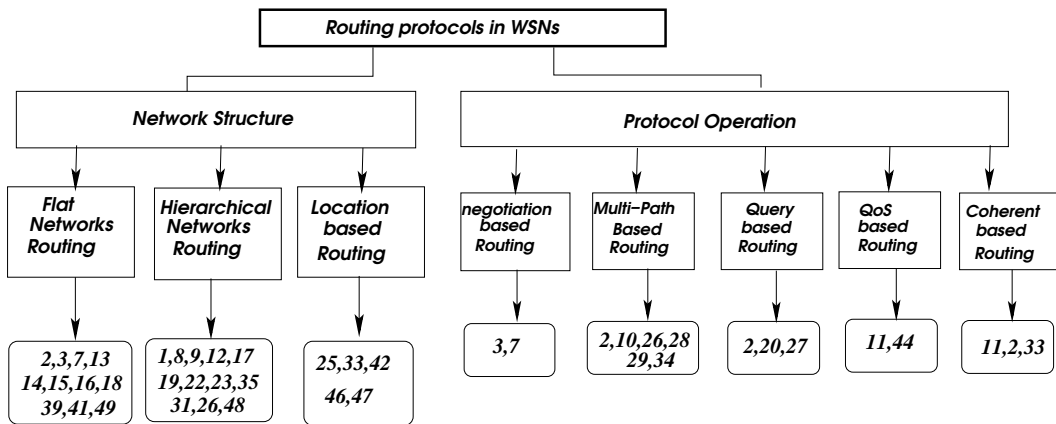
Routing protocols in WSNs

Network Structure

Protocol Operation

Flat Networks Routing

Hierarchical Networks Routing

Location based Routing

negotiation based Routing

Multi-Path Based Routing

Query based Routing

QoS based Routing

Coherent based Routing

2,3,7,13
14,15,16,18
39,41,49

1,8,9,12,17
19,22,23,35
31,26,48

25,33,42
46,47

3,7

2,10,26,28
29,34

2,20,27

11,44

11,2,33